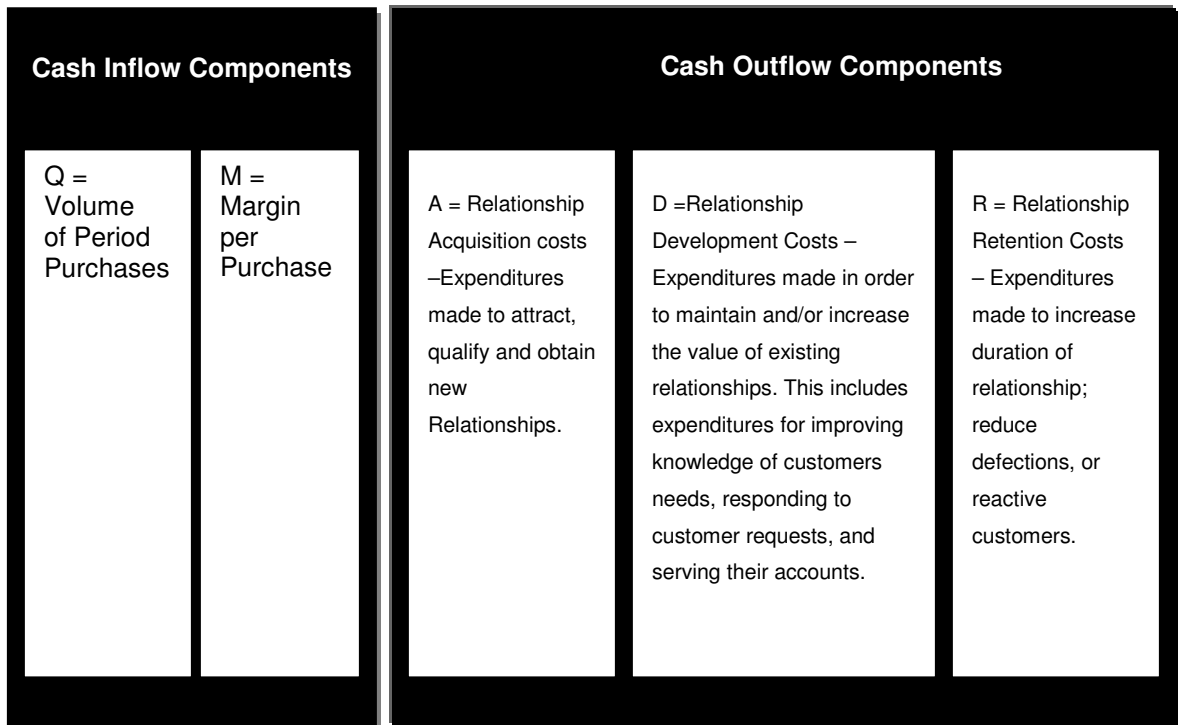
Cash Inflow Components

Q = Volume of Period Purchases

M = Margin per Purchase

Cash Outflow Components

A = Relationship Acquisition costs –Expenditures made to attract, qualify and obtain new Relationships.

D =Relationship Development Costs – Expenditures made in order to maintain and/or increase the value of existing relationships. This includes expenditures for improving knowledge of customers needs, responding to customer requests, and serving their accounts.

R = Relationship Retention Costs – Expenditures made to increase duration of relationship; reduce defections, or reactive customers.